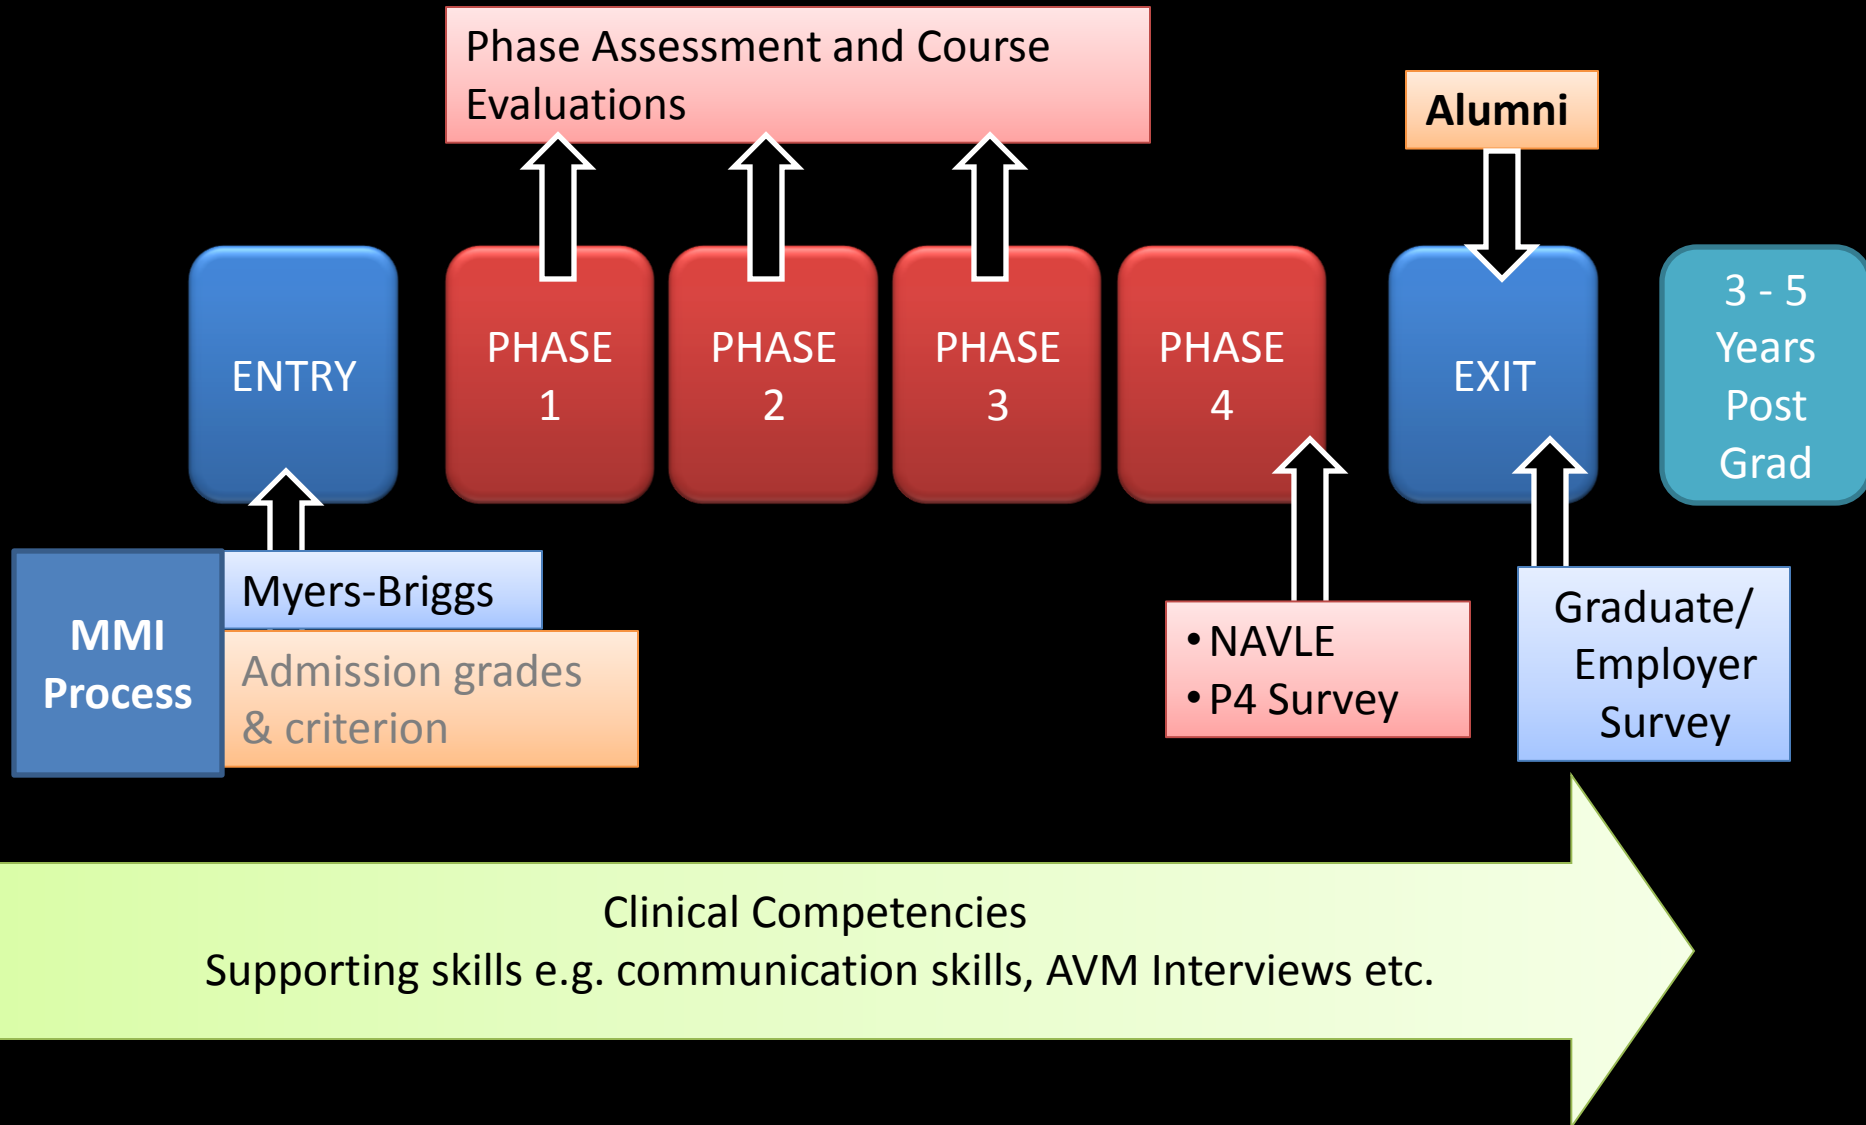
Phase Assessment and Course Evaluations

Alumni

ENTRY

PHASE 1

PHASE 2

PHASE 3

PHASE 4

EXIT

3 - 5 Years Post Grad

MMI Process

Myers-Briggs

Admission grades & criterion

• NAVLE
• P4 Survey

Graduate/ Employer Survey

Clinical Competencies
Supporting skills e.g. communication skills, AVM Interviews etc.